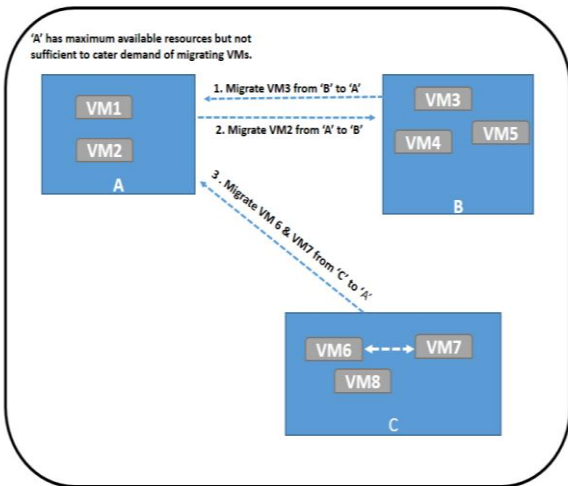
‘A’ has maximum available resources but not sufficient to cater demand of migrating VMs.

VM1

VM2

A

1. Migrate VM3 from ‘B’ to ‘A’

2. Migrate VM2 from ‘A’ to ‘B’

VM3

VM4

VM5

B

3. Migrate VM 6 & VM7 from ‘C’ to ‘A’

VM6

VM7

VM8

C